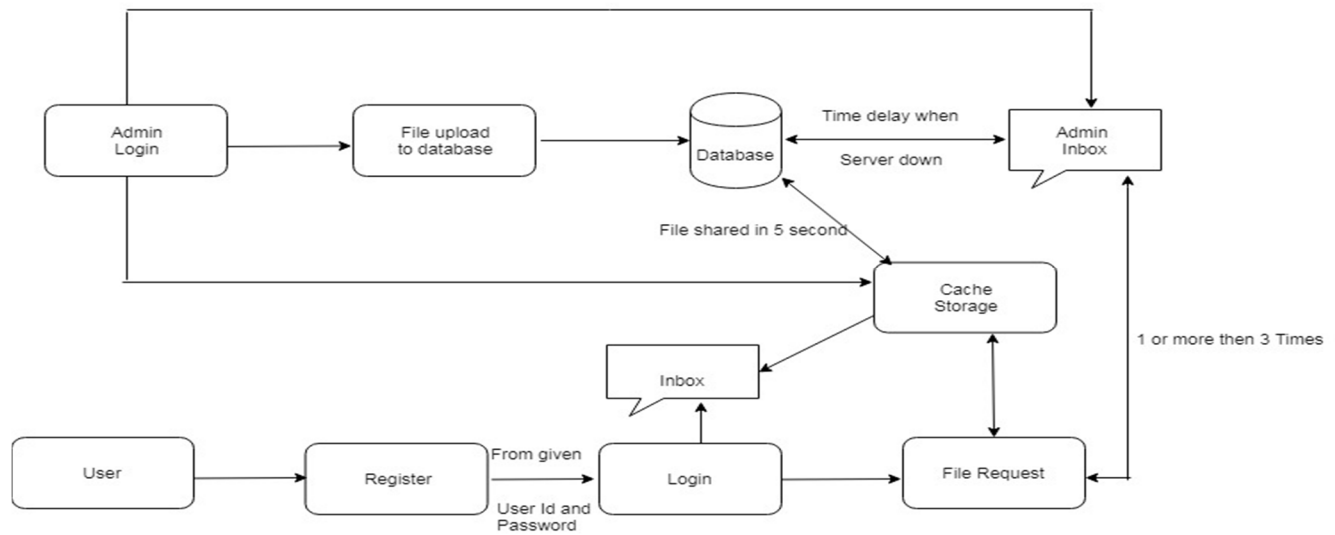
Admin Login

File upload to database

Database

Time delay when

Server down

Admin Inbox

File shared in 5 second

Cache Storage

1 or more then 3 Times

Inbox

User

Register

From given

User Id and Password

Login

File Request